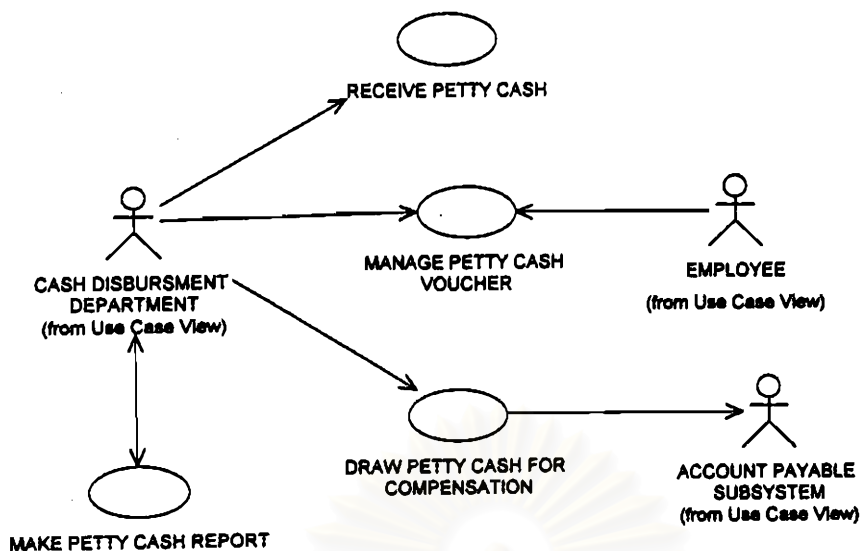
RECEIVE PETTY CASH

CASH DISBURSMENT DEPARTMENT
(from Use Case View)

MANAGE PETTY CASH VOUCHER

EMPLOYEE
(from Use Case View)

DRAW PETTY CASH FOR COMPENSATION

ACCOUNT PAYABLE SUBSYSTEM
(from Use Case View)

MAKE PETTY CASH REPORT